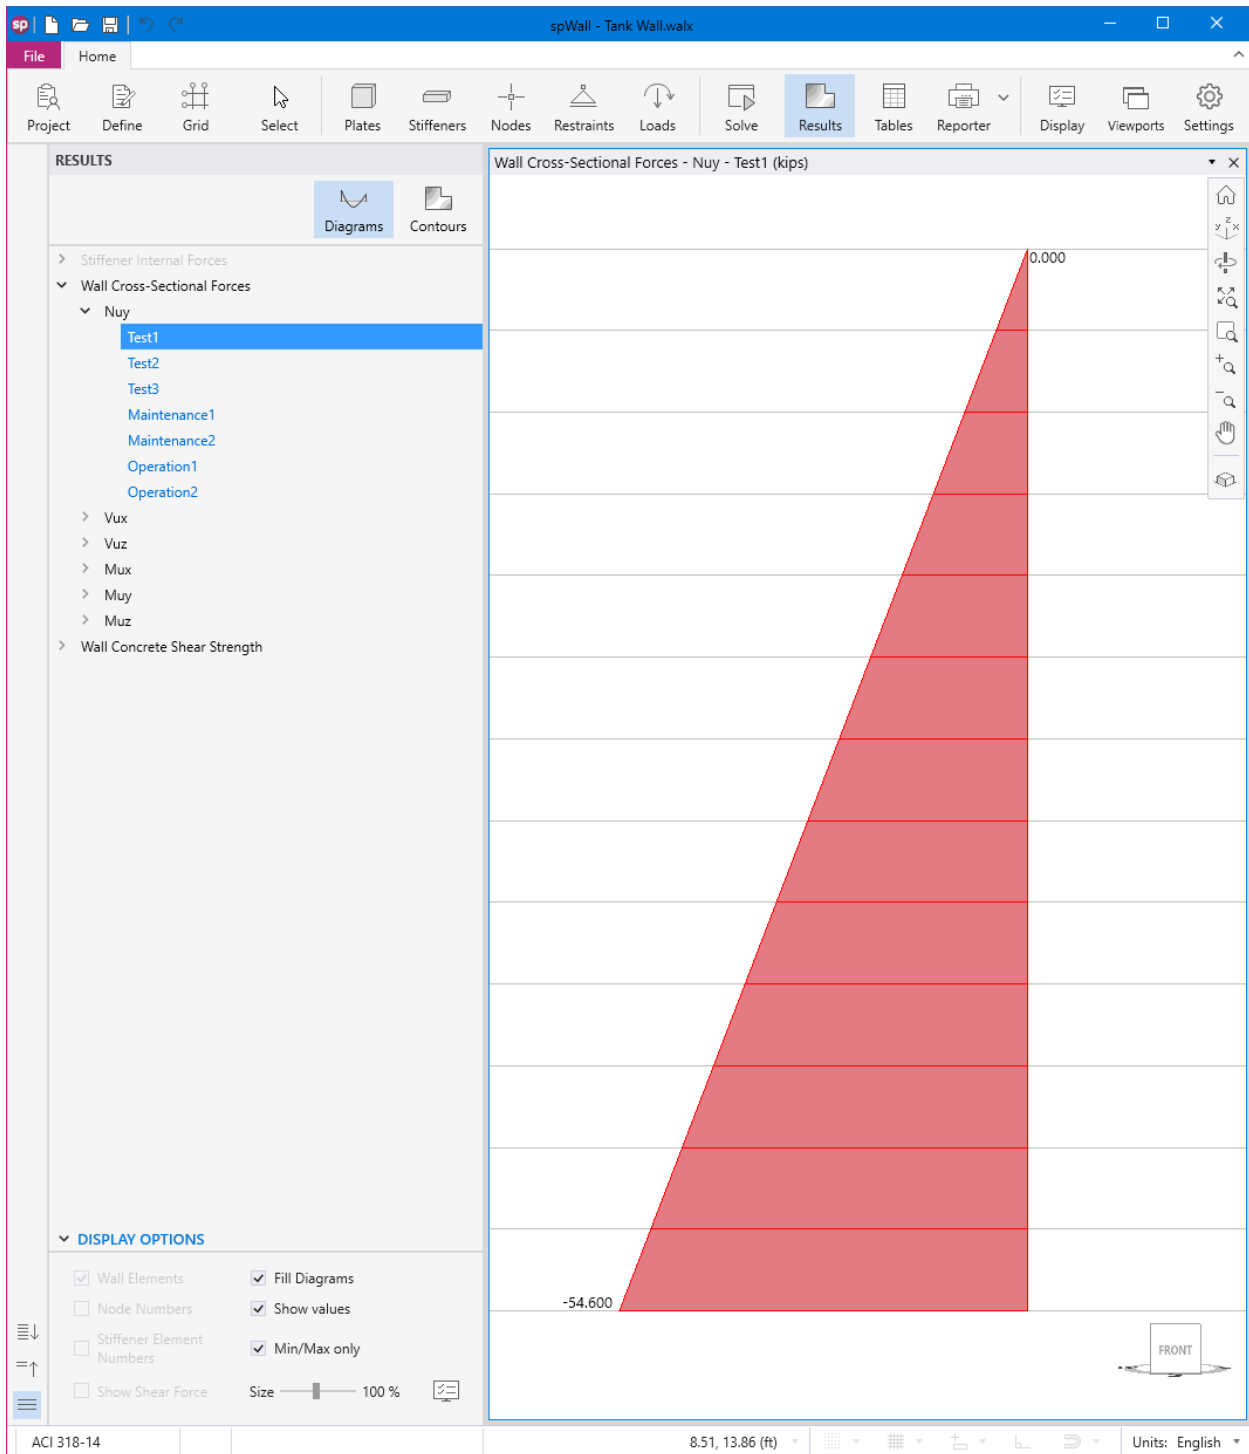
spWall - Tank Wall.walx

File
Home

Project
Define
Grid
Select
Plates
Stiffeners
Nodes
Restraints
Loads
Solve
Results
Tables
Reporter
Display
Viewports
Settings

RESULTS

Diagrams
Contours

Stiffener Internal Forces
Wall Cross-Sectional Forces
Nuy
Test1
Test2
Test3
Maintenance1
Maintenance2
Operation1
Operation2
Vux
Vuz
Mux
Muy
Muz
Wall Concrete Shear Strength

DISPLAY OPTIONS

Wall Elements
Fill Diagrams
Node Numbers
Show values
Stiffener Element Numbers
Min/Max only
Show Shear Force
Size
100 %

Wall Cross-Sectional Forces - Nuy - Test1 (kips)

0.000
-54.600

FRONT

ACI 318-14
8.51, 13.86 (ft)
Units: English